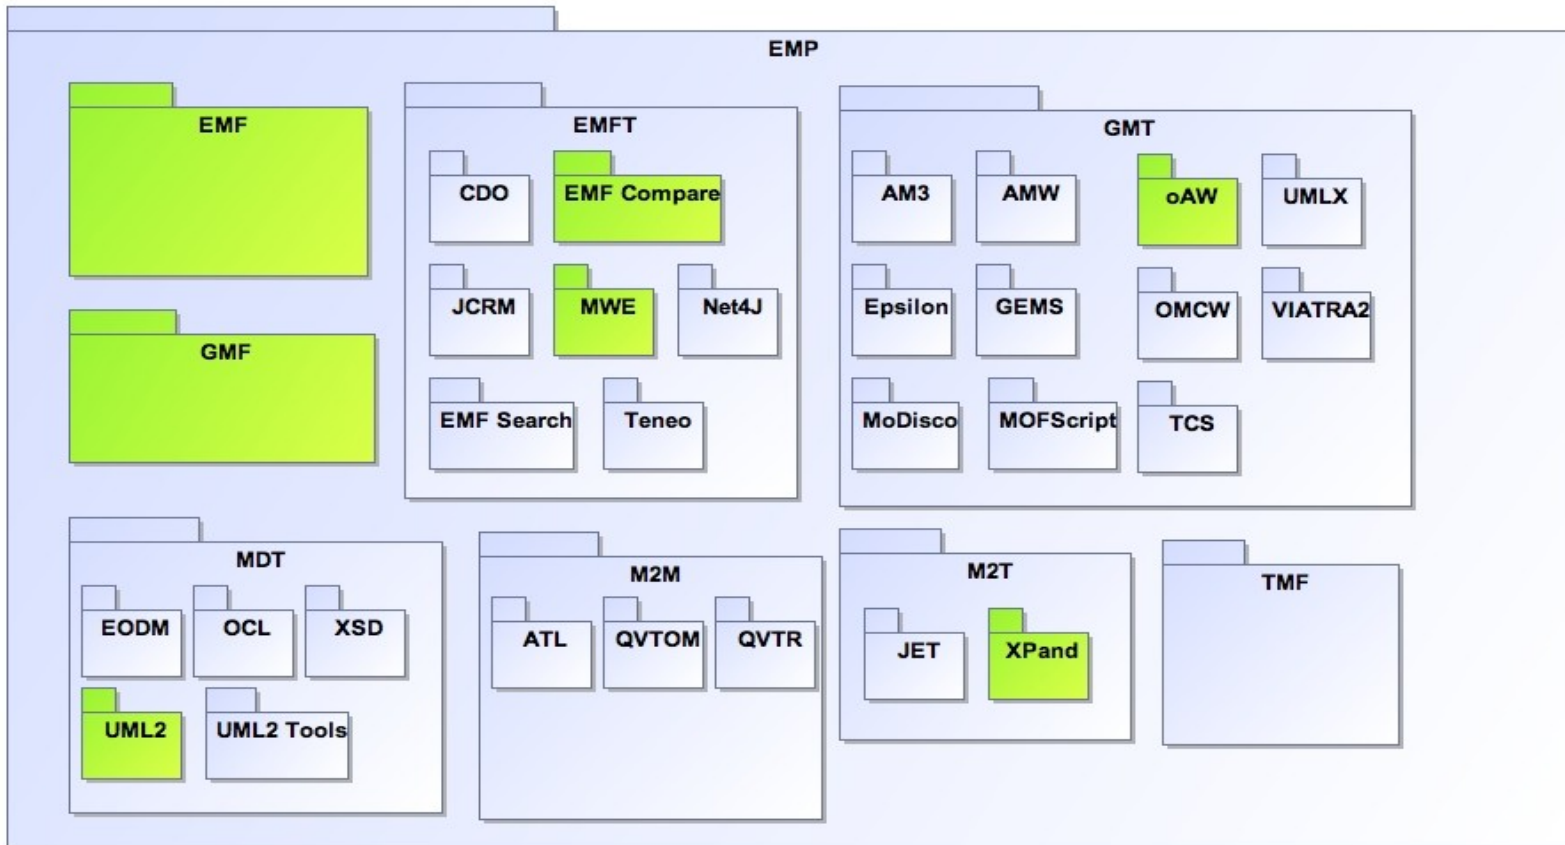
EMP

EMF

GMF

EMFT

CDO

EMF Compare

JCRM

MWE

Net4J

EMF Search

Teneo

GMT

AM3

AMW

oAW

UMLX

Epsilon

GEMS

OMCW

VIATRA2

MoDisco

MOFScript

TCS

MDT

EODM

OCL

XSD

UML2

UML2 Tools

M2M

ATL

QVTOM

QVTR

M2T

JET

XPand

TMF